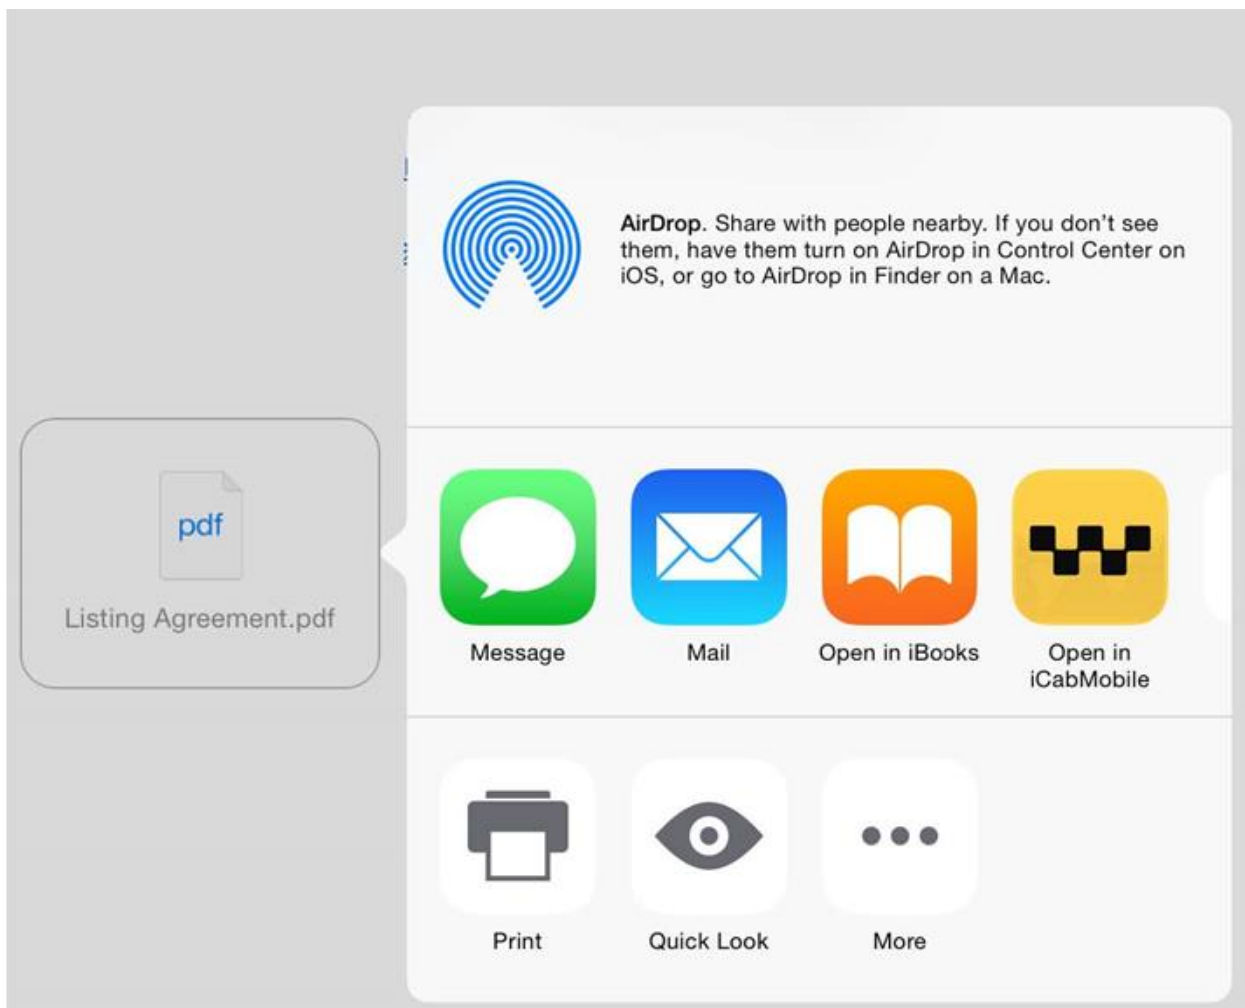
pdf

Listing Agreement.pdf

AirDrop. Share with people nearby. If you don't see them, have them turn on AirDrop in Control Center on iOS, or go to AirDrop in Finder on a Mac.

Message

Mail

Open in iBooks

Open in iCabMobile

Print

Quick Look

More